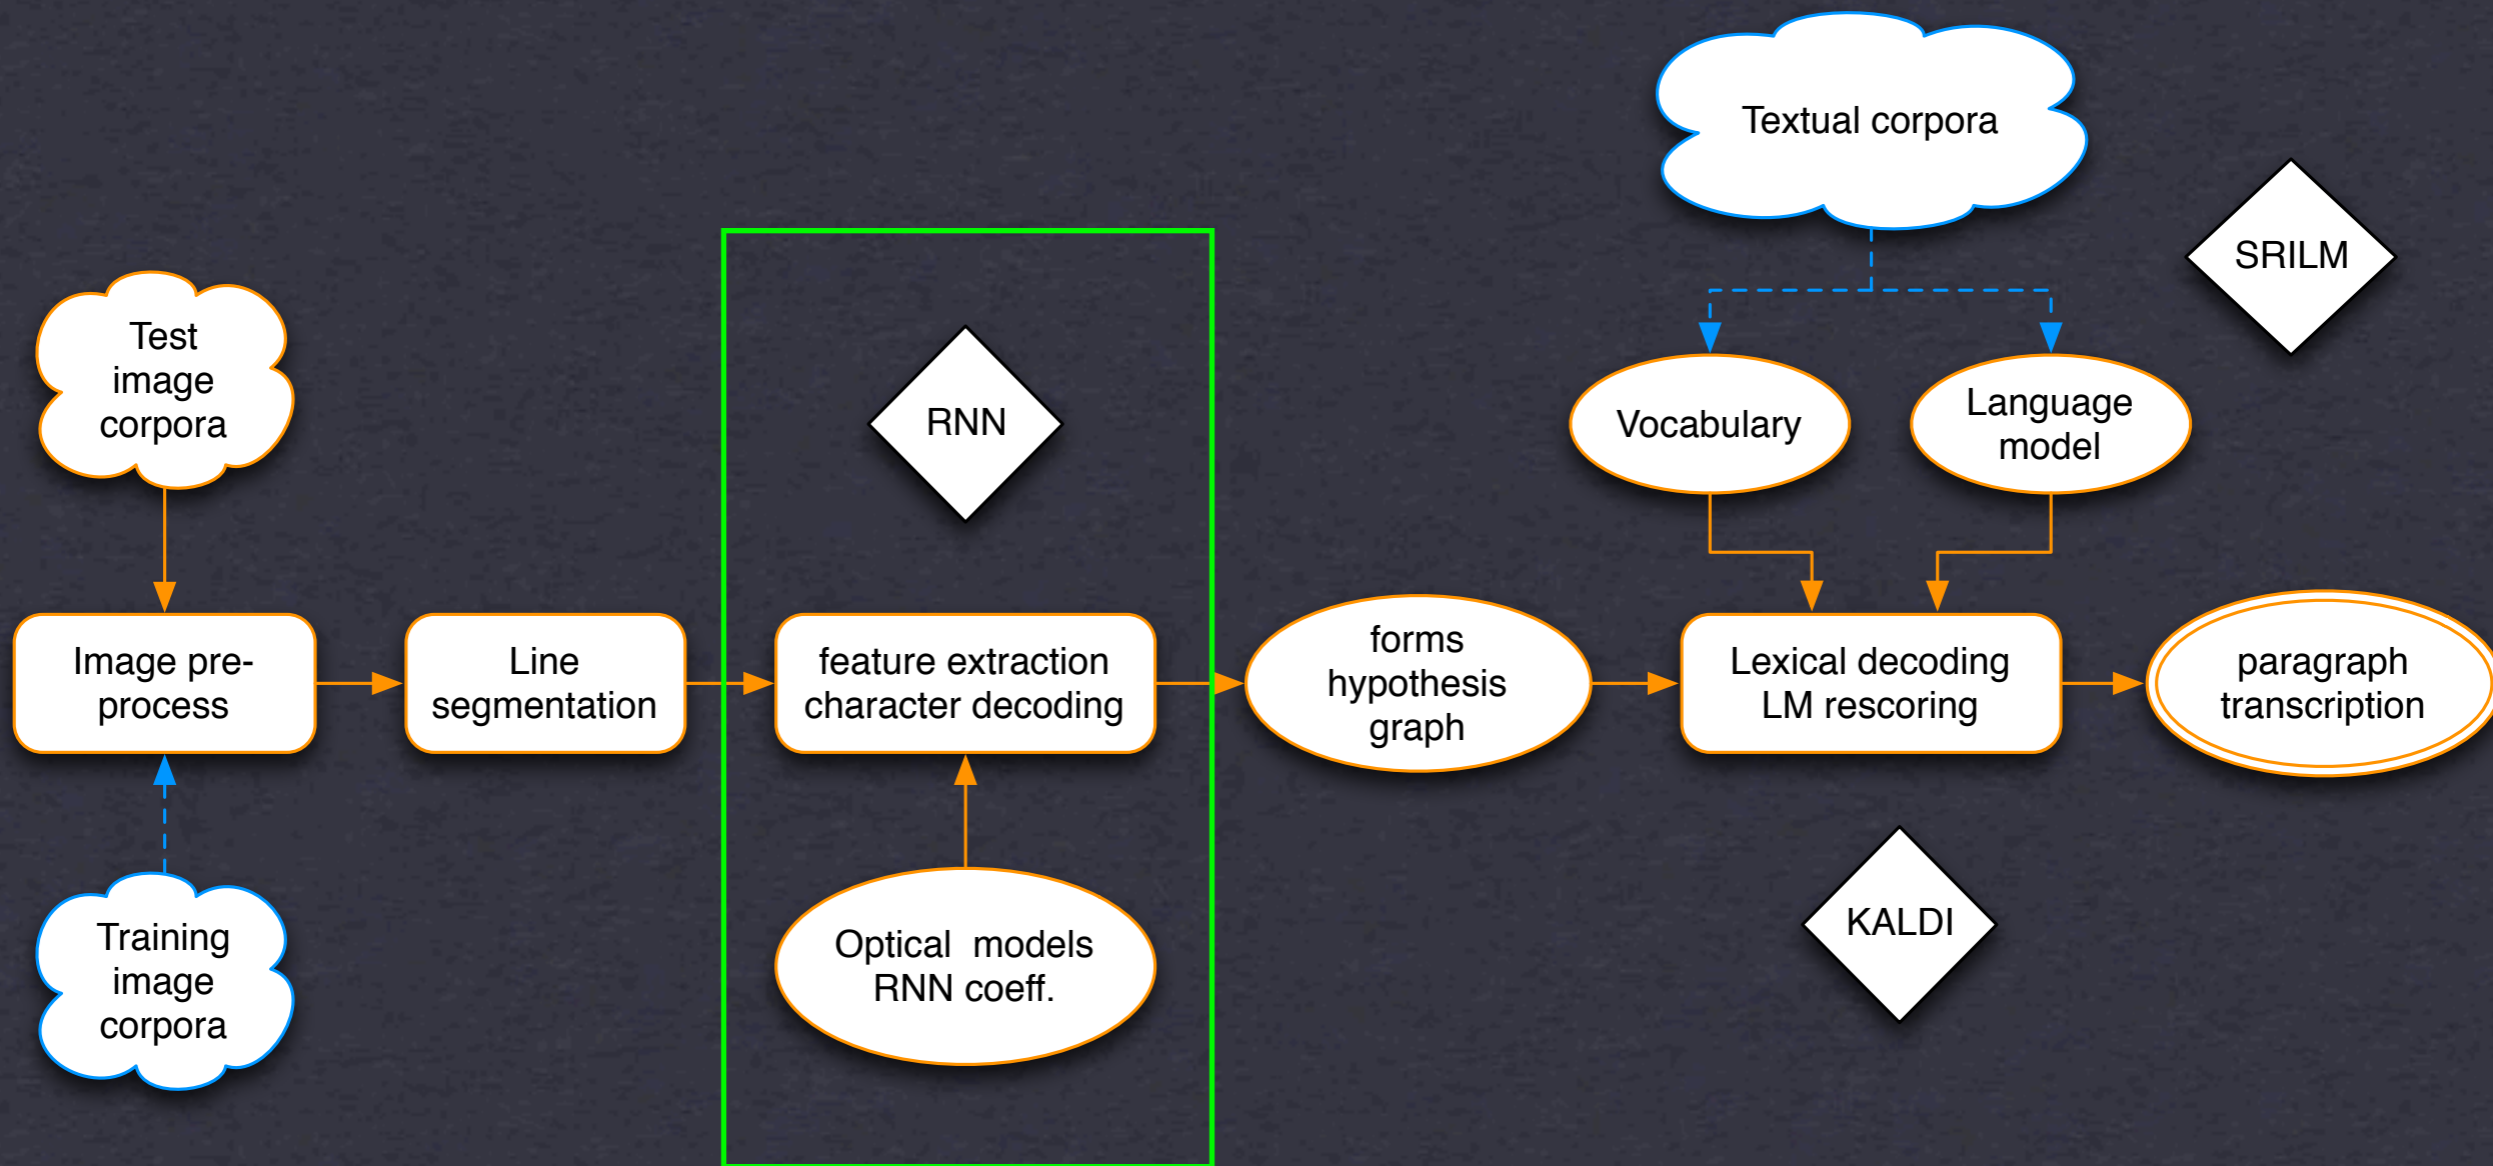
Textual corpora

SRILM

Test image corpora

RNN

Vocabulary

Language model

Image pre-process

Line segmentation

feature extraction character decoding

forms hypothesis graph

Lexical decoding LM rescoring

paragraph transcription

Optical models RNN coeff.

KALDI

Training image corpora